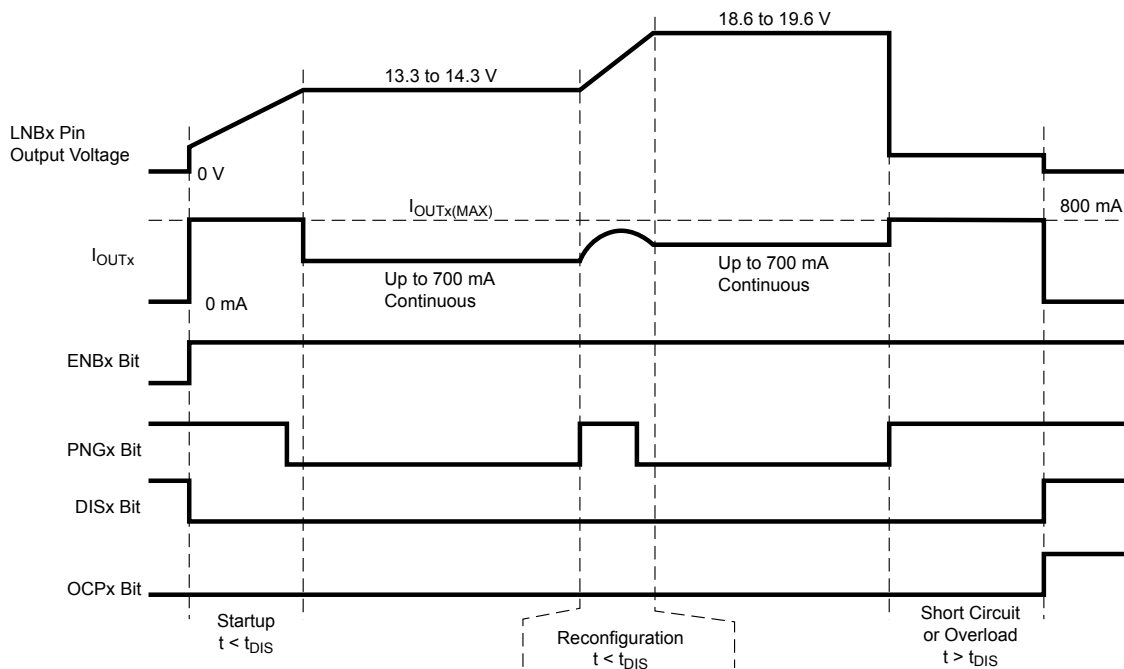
18.6 to 19.6 V

13.3 to 14.3 V

LNBx Pin Output Voltage

0 V

$I_{OUTx(MAX)}$

800 mA

$I_{OUTx}$

0 mA

Up to 700 mA Continuous

Up to 700 mA Continuous

ENBx Bit

PNGx Bit

DISx Bit

OCPx Bit

Startup $t < t_{DIS}$

Reconfiguration $t < t_{DIS}$

Short Circuit or Overload $t > t_{DIS}$